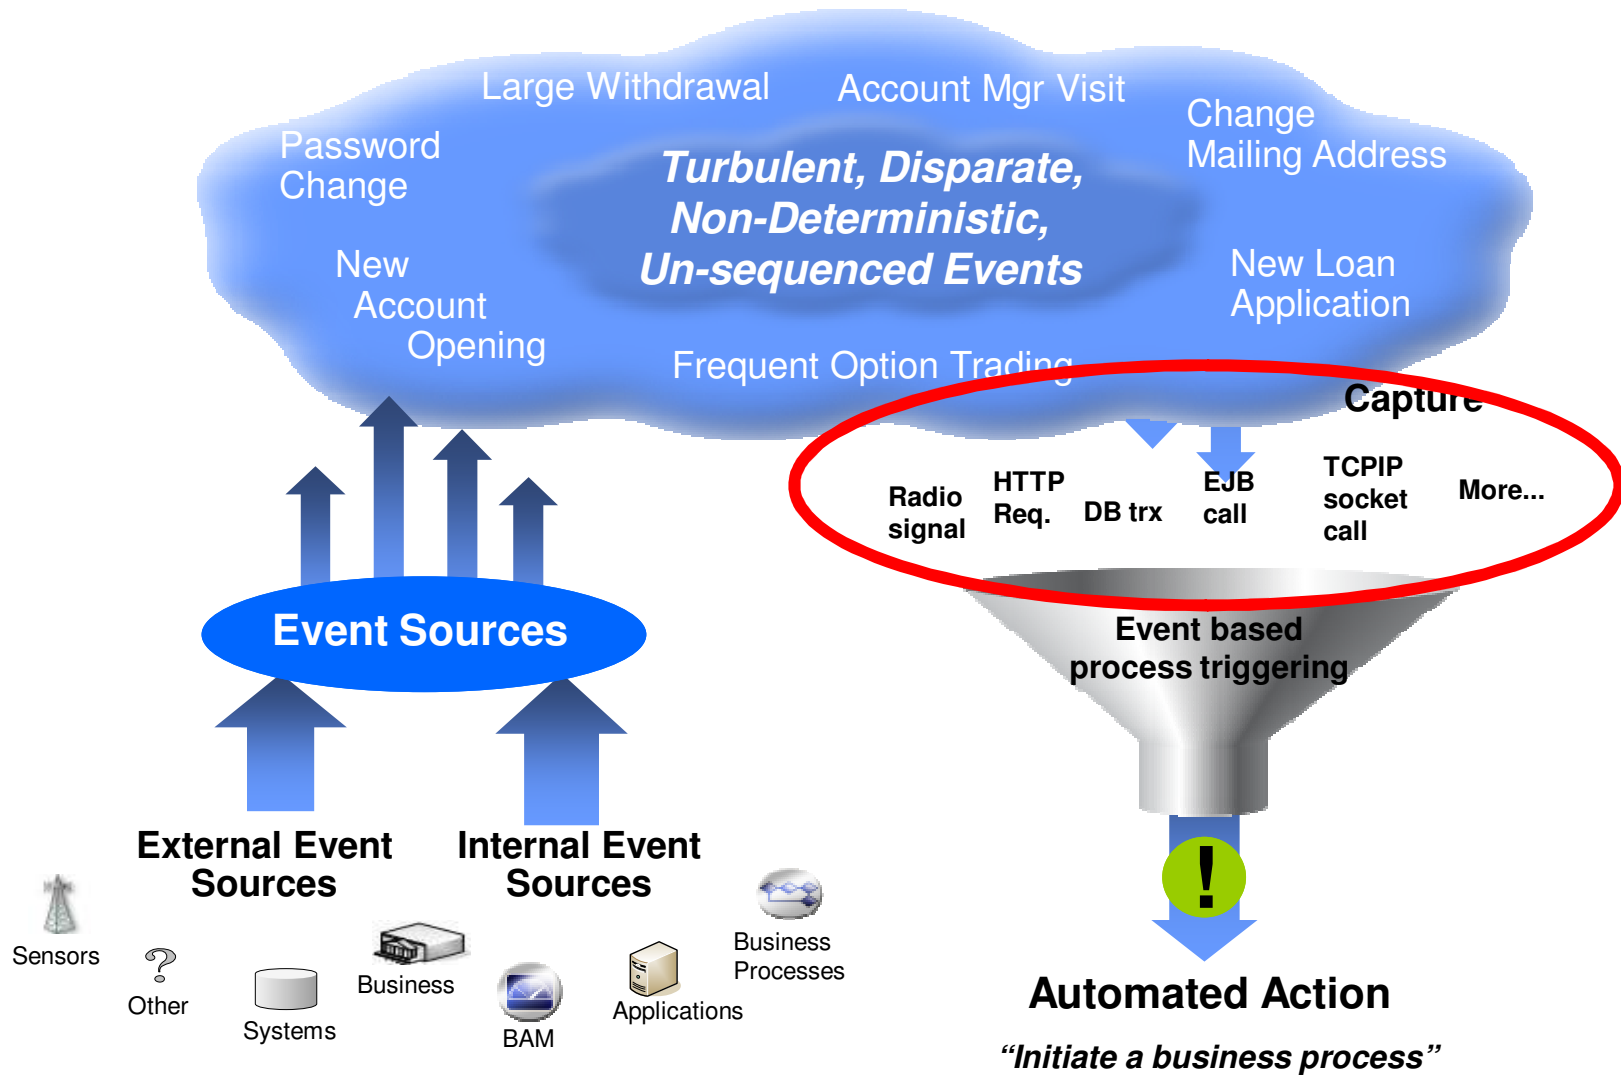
Large Withdrawal

Account Mgr Visit

Password Change

Turbulent, Disparate, Non-Deterministic, Un-sequenced Events

Change Mailing Address

New Account Opening

New Loan Application

Frequent Option Trading

Capture

Radio signal

HTTP Req.

DB trx

EJB call

TCPIP socket call

More...

Event Sources

Event based process triggering

External Event Sources

Internal Event Sources

Sensors

Other

Systems

Business

BAM

Applications

Business Processes

!

Automated Action

“Initiate a business process”